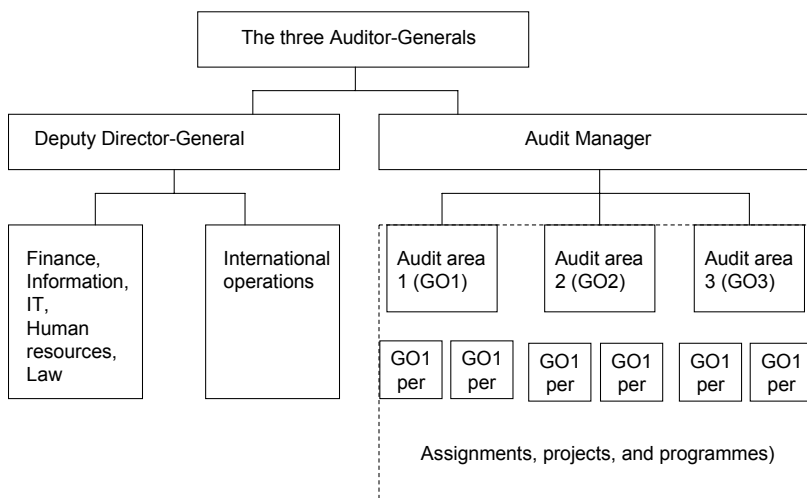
The three Auditor-Generals

Deputy Director-General

Audit Manager

Finance, Information, IT, Human resources, Law

International operations

Audit area 1 (GO1)

Audit area 2 (GO2)

Audit area 3 (GO3)

GO1 per

GO1 per

GO1 per

GO1 per

GO1 per

GO1 per

Assignments, projects, and programmes)